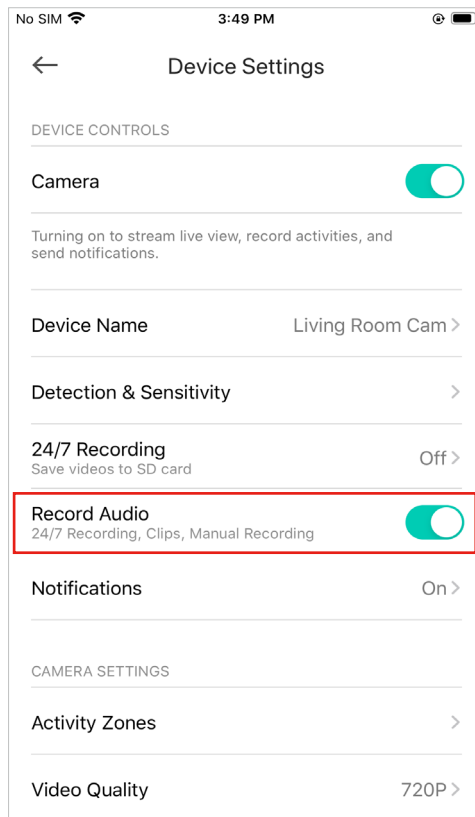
No SIM 3:49 PM

Device Settings

DEVICE CONTROLS

Camera

Turning on to stream live view, record activities, and send notifications.

Device Name Living Room Cam

Detection & Sensitivity

24/7 Recording
Save videos to SD card
Off

Record Audio
24/7 Recording, Clips, Manual Recording

Notifications On

CAMERA SETTINGS

Activity Zones

Video Quality 720P